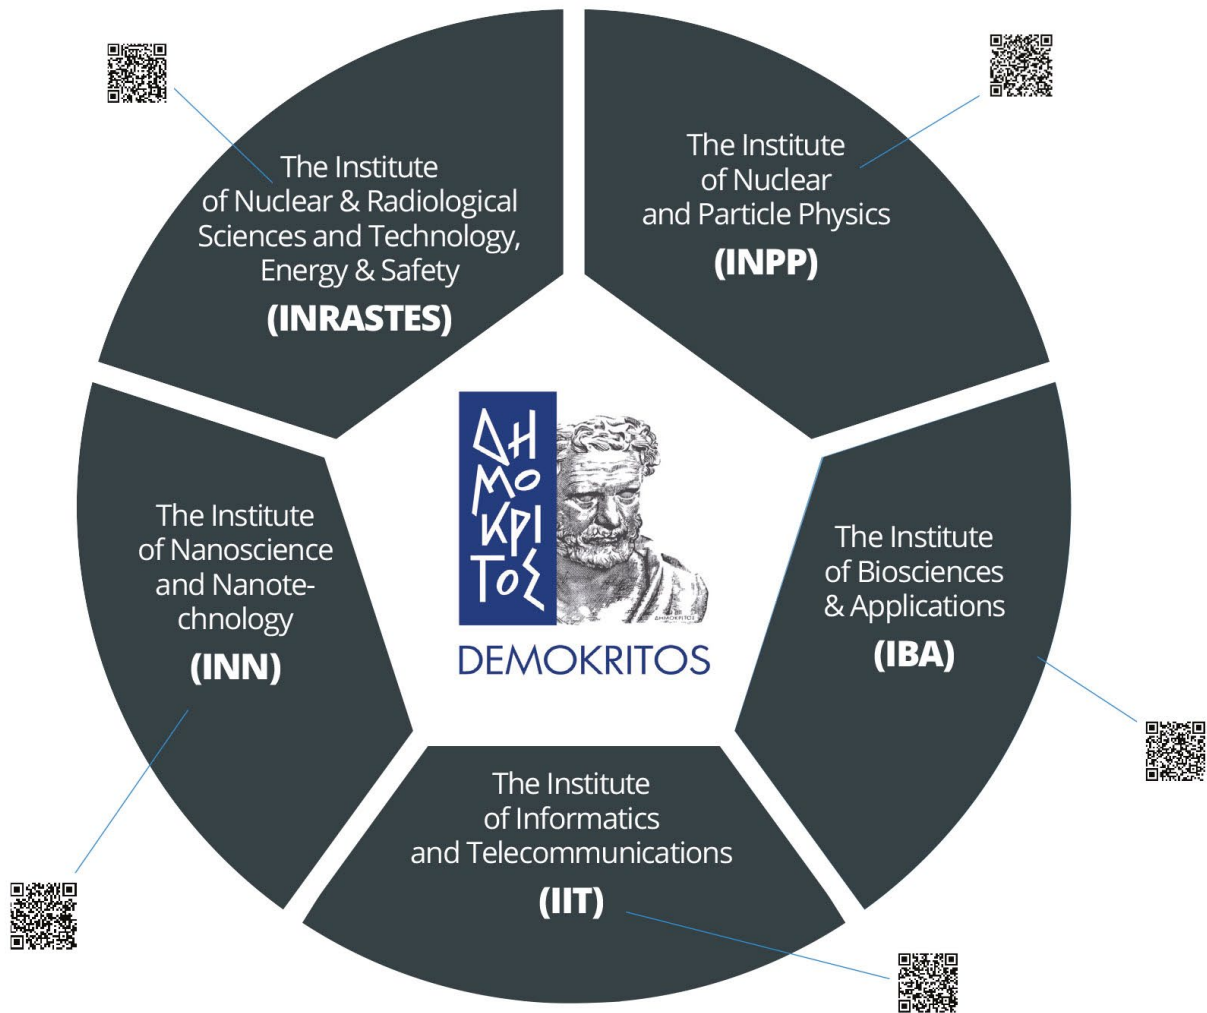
The Institute of Nuclear & Radiological Sciences and Technology, Energy & Safety
(INRASTES)

The Institute of Nuclear and Particle Physics
(INPP)

The Institute of Nanoscience and Nanotechnology
(INN)

ΔΗ ΜΟ ΚΡΙ ΤΟΣ

ΔΗΜΟΚΡΙΤΟΣ

DEMOKRITOS

The Institute of Biosciences & Applications
(IBA)

The Institute of Informatics and Telecommunications
(IIT)